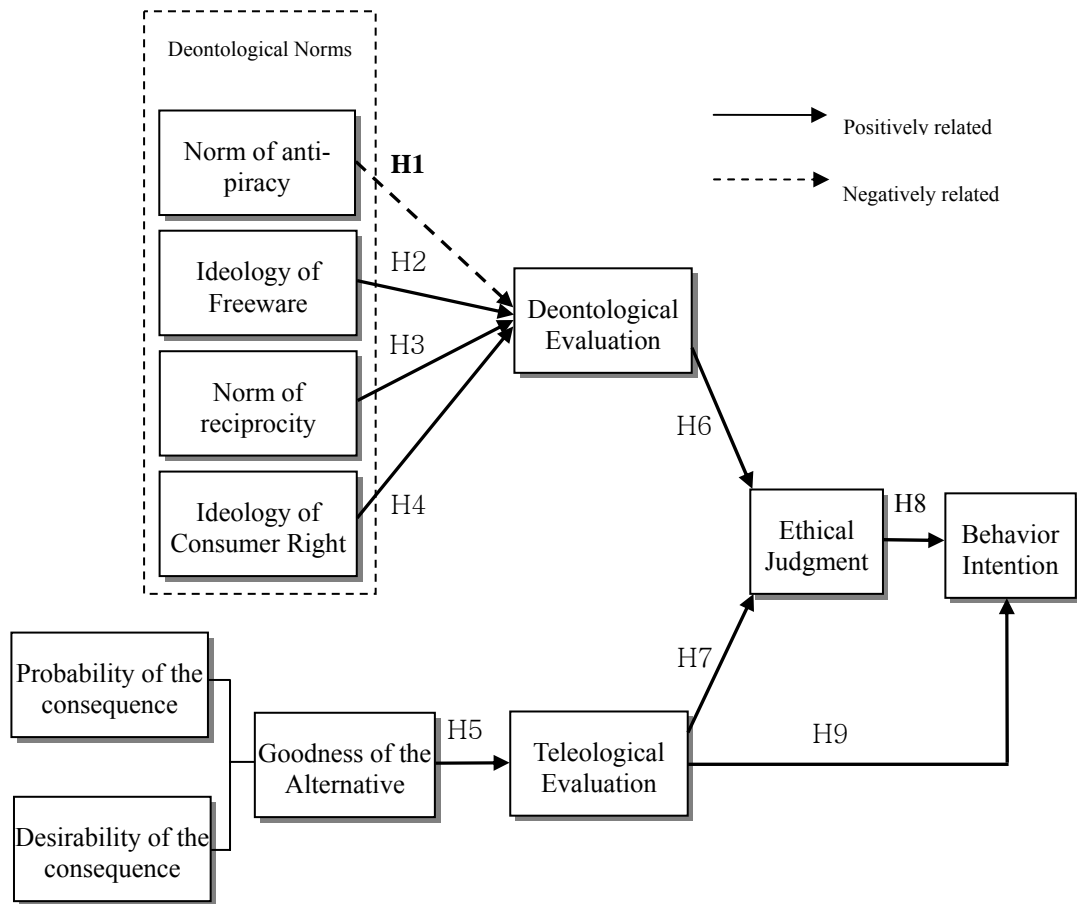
Deontological Norms

Positively related

Negatively related

Norm of anti-piracy

H1

Ideology of Freeware

H2

Norm of reciprocity

H3

Ideology of Consumer Right

H4

Deontological Evaluation

H6

Ethical Judgment

H8

Behavior Intention

H7

Probability of the consequence

Goodness of the Alternative

H5

Teleological Evaluation

H9

Desirability of the consequence